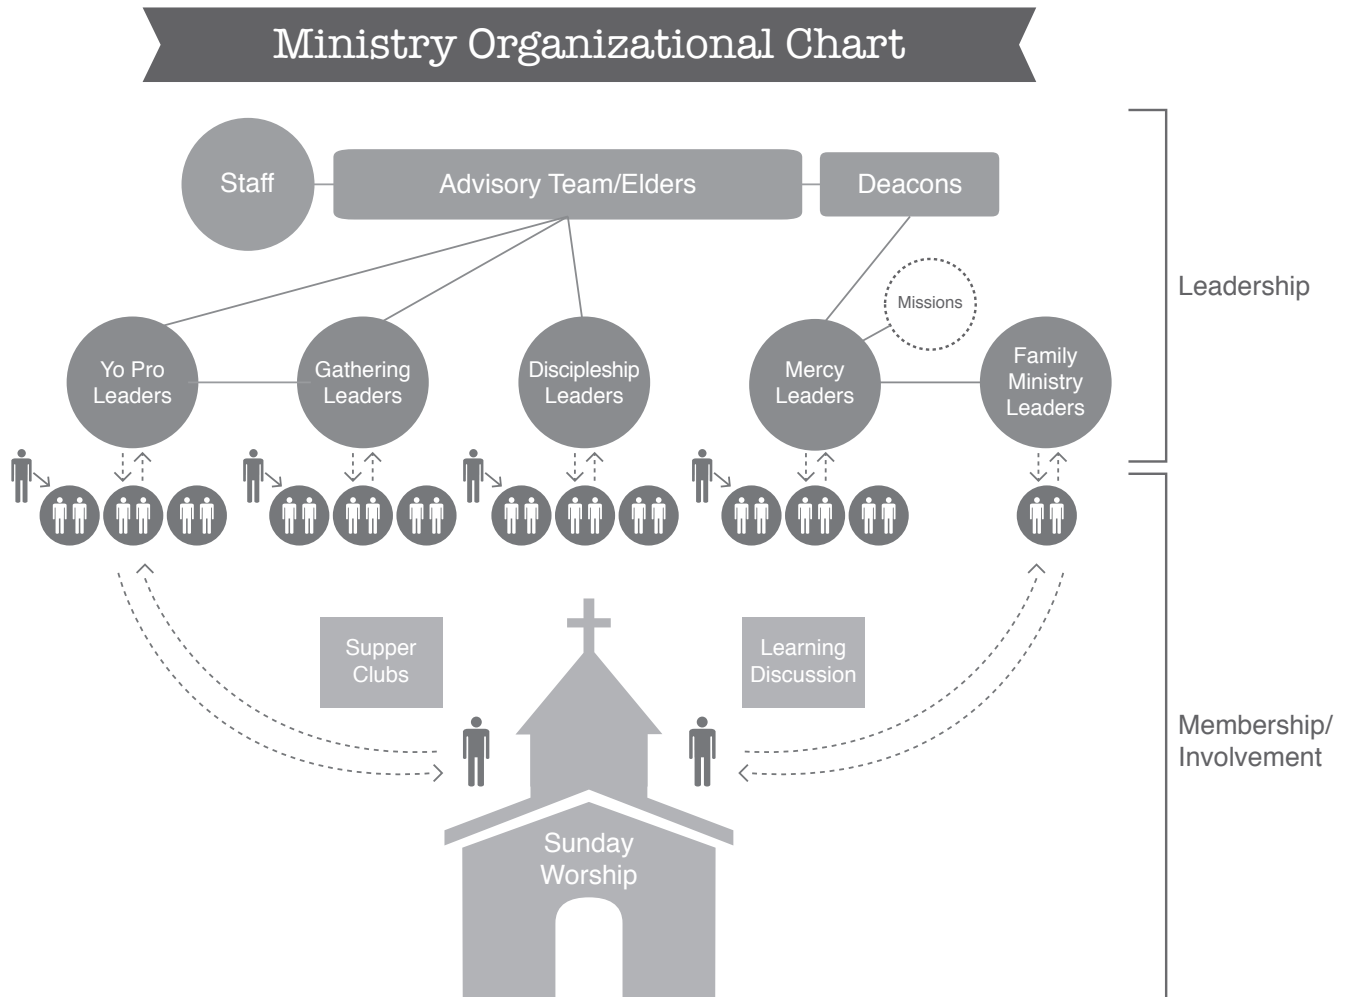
Ministry Organizational Chart

Staff

Advisory Team/Elders

Deacons

Missions

Yo Pro Leaders

Gathering Leaders

Discipleship Leaders

Mercy Leaders

Family Ministry Leaders

Leadership

Supper Clubs

Learning Discussion

Sunday Worship

Membership/ Involvement